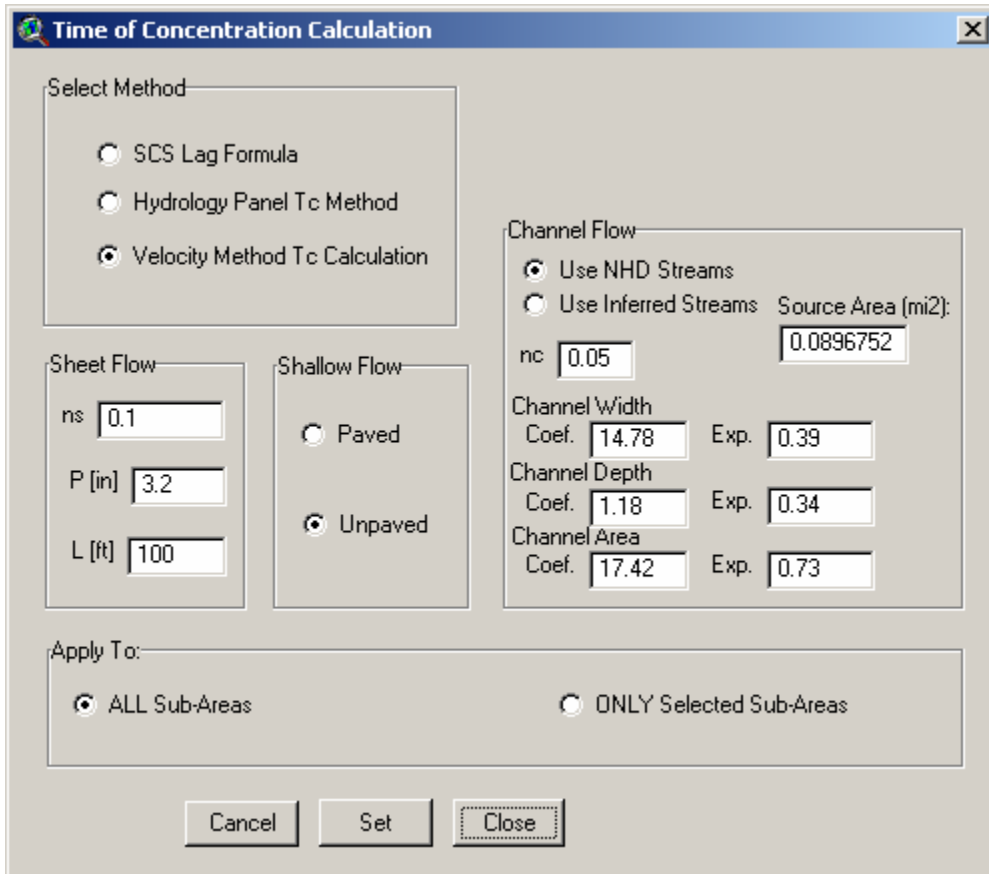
Time of Concentration Calculation

X

Select Method

SCS Lag Formula

Hydrology Panel Tc Method

Velocity Method Tc Calculation

Channel Flow

Use NHD Streams

Use Inferred Streams

Source Area (mi2):

0.0896752

nc 0.05

Sheet Flow

ns 0.1

P [in] 3.2

L [ft] 100

Shallow Flow

Paved

Unpaved

Channel Width

Coef. 14.78 Exp. 0.39

Channel Depth

Coef. 1.18 Exp. 0.34

Channel Area

Coef. 17.42 Exp. 0.73

Apply To:

ALL Sub-Areas

ONLY Selected Sub-Areas

Cancel Set Close